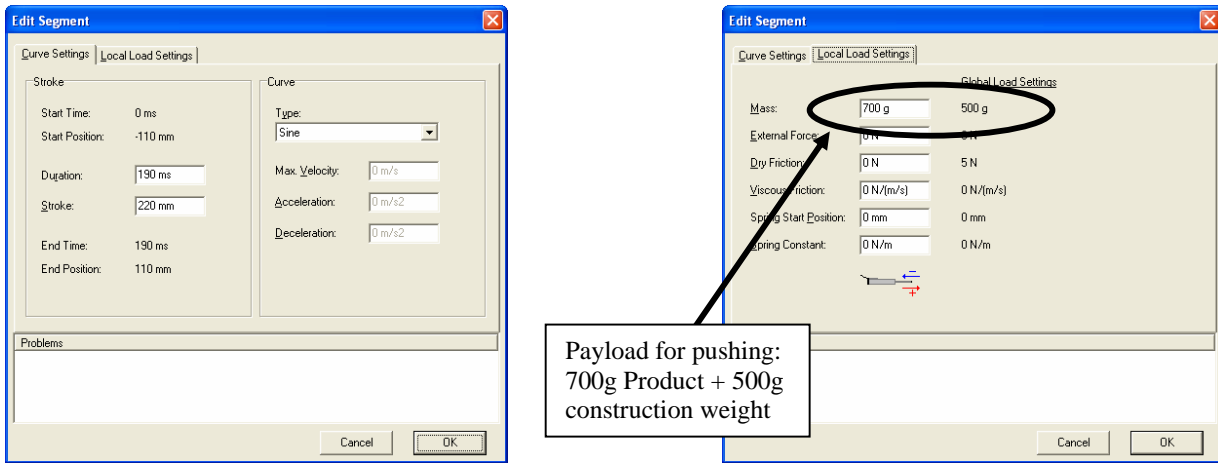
Edit Segment

Curve Settings | Local Load Settings

Stroke

Start Time: 0 ms

Start Position: -110 mm

Duration: 190 ms

Stroke: 220 mm

End Time: 190 ms

End Position: 110 mm

Curve

Type:

Sine

Max. Velocity: 0 m/s

Acceleration: 0 m/s2

Deceleration: 0 m/s2

Problems

Cancel OK

Edit Segment

Curve Settings | Local Load Settings

Global Load Settings

Mass: 700 g 500 g

External Force: 0 N 0 N

Dry Friction: 0 N 5 N

Viscous Friction: 0 N/(m/s) 0 N/(m/s)

Spring Start Position: 0 mm 0 mm

Spring Constant: 0 N/m 0 N/m

Payload for pushing: 700g Product + 500g construction weight

Cancel OK